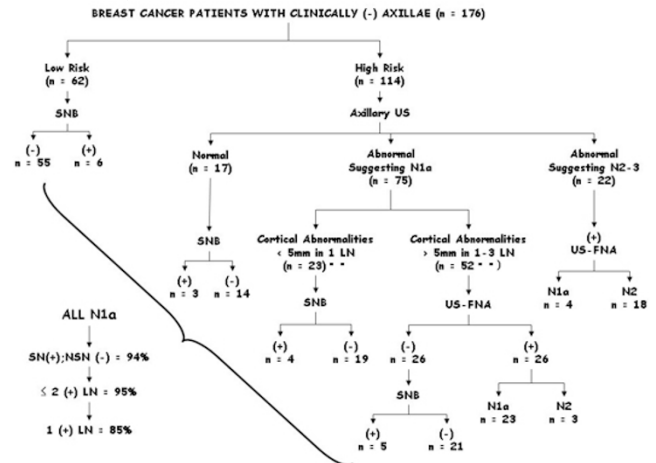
BREAST CANCER PATIENTS WITH CLINICALLY (-) AXILLAE (n = 176)

Low Risk (n = 62)

SNB

(-) n = 55

(+) n = 6

High Risk (n = 114)

Axillary US

Normal (n = 17)

SNB

(+) n = 3

(-) n = 14

Abnormal Suggesting N1a (n = 75)

Cortical Abnormalities < 5mm in 1 LN (n = 23) * *

SNB

(+) n = 4

(-) n = 19

Cortical Abnormalities > 5mm in 1-3 LN (n = 52 * *)

US-FNA

(-) n = 26

SNB

(+) n = 5

(-) n = 21

(+) n = 26

N1a n = 23

N2 n = 3

Abnormal Suggesting N2-3 (n = 22)

(+) US-FNA

N1a n = 4

N2 n = 18

ALL N1a

SN(+);NSN (-) = 94%

$\leq$ 2 (+) LN = 95%

1 (+) LN = 85%